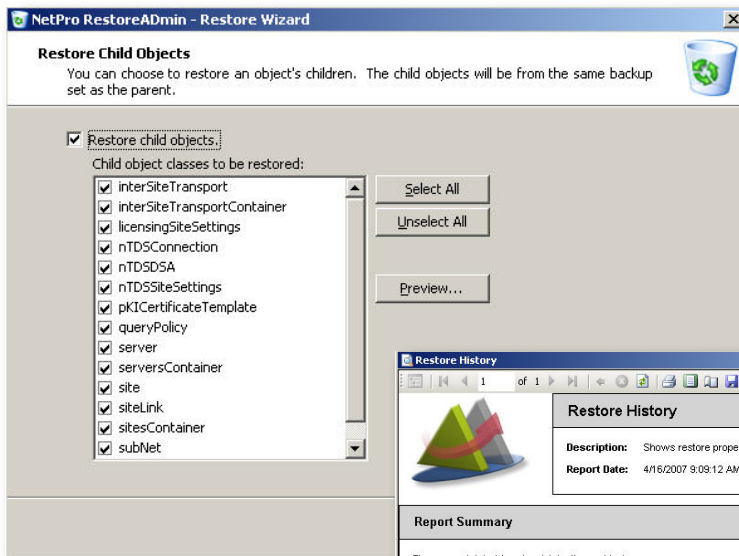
NetPro RestoreADmin - Restore Wizard

Restore Child Objects
You can choose to restore an object's children. The child objects will be from the same backup set as the parent.

Restore child objects.
Child object classes to be restored:
interSiteTransport
interSiteTransportContainer
licensingSiteSettings
nTDSConnection
nTDSDSA
nTDSSiteSettings
pKICertificateTemplate
queryPolicy
server
serversContainer
site
siteLink
sitesContainer
subNet

Select All
Unselect All
Preview...

Restore History
1 of 1

Restore History
Description: Shows restore prope
Report Date: 4/16/2007 9:09:12 AM

Report Summary